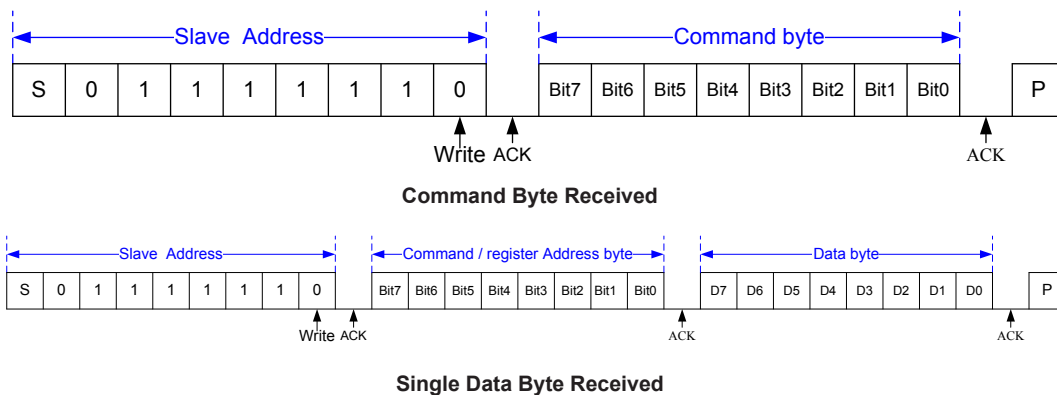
Slave Address

Command byte

S 0 1 1 1 1 1 1 0 Bit7 Bit6 Bit5 Bit4 Bit3 Bit2 Bit1 Bit0 P

Write ACK ACK

**Command Byte Received**

Slave Address

Command / register Address byte

Data byte

S 0 1 1 1 1 1 1 0 Bit7 Bit6 Bit5 Bit4 Bit3 Bit2 Bit1 Bit0 D7 D6 D5 D4 D3 D2 D1 D0 P

Write ACK ACK ACK

**Single Data Byte Received**